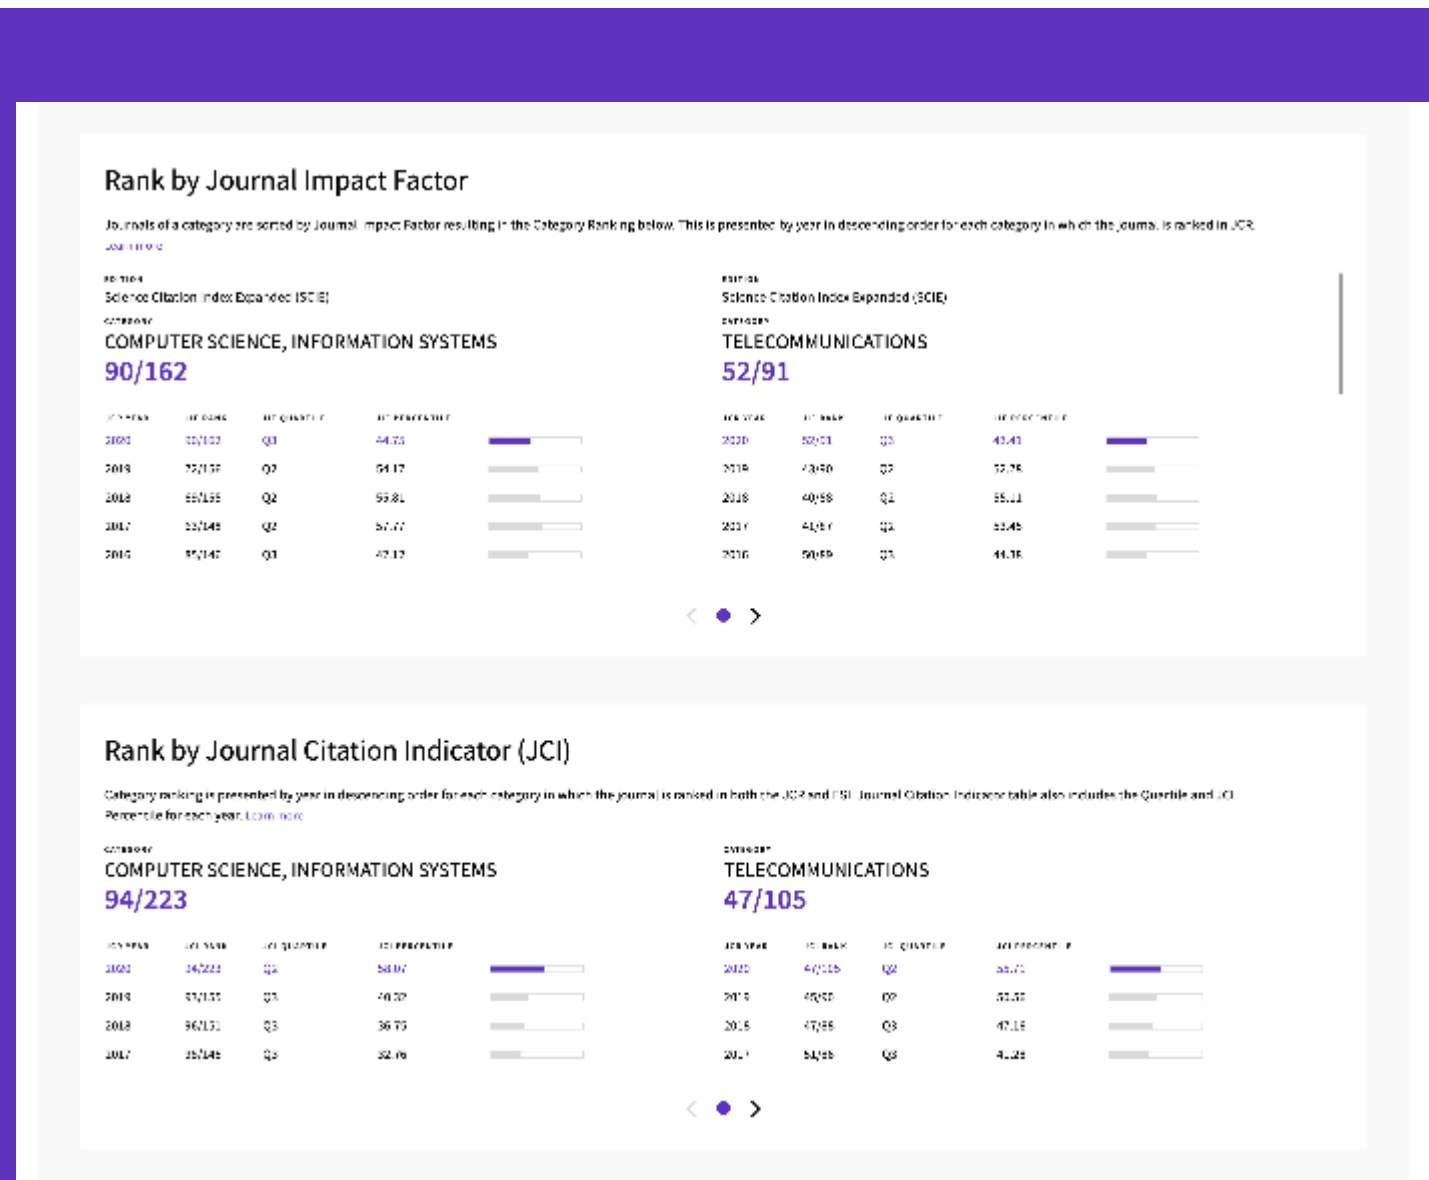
Rank by Journal Impact Factor

Journals of a category are sorted by Journal Impact Factor resulting in the Category Ranking below. This is presented by year in descending order for each category in which the journal is ranked in JCR. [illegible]

EDITION
Science Citation Index Expanded (SCIE)
CATEGORY
COMPUTER SCIENCE, INFORMATION SYSTEMS
90/162

| JCR YEAR | JIF RANK | JIF QUARTILE | JIF PERCENTILE |
|---|---|---|---|
| 2020 | 90/162 | Q3 | 44.75 |
| 2019 | 72/156 | Q2 | 54.17 |
| 2018 | 66/155 | Q2 | 55.81 |
| 2017 | 63/148 | Q2 | 57.77 |
| 2016 | 75/146 | Q3 | 47.12 |

EDITION
Science Citation Index Expanded (SCIE)
CATEGORY
TELECOMMUNICATIONS
52/91

| JCR YEAR | JIF RANK | JIF QUARTILE | JIF PERCENTILE |
|---|---|---|---|
| 2020 | 52/91 | Q3 | 43.41 |
| 2019 | 43/90 | Q2 | 52.78 |
| 2018 | 40/88 | Q2 | 55.11 |
| 2017 | 41/87 | Q2 | 53.45 |
| 2016 | 50/89 | Q3 | 44.38 |

Rank by Journal Citation Indicator (JCI)

Category ranking is presented by year in descending order for each category in which the journal is ranked in both the JCR and ESI. Journal Citation Indicator table also includes the Quartile and JCI Percentile for each year. Learn more

CATEGORY
COMPUTER SCIENCE, INFORMATION SYSTEMS
94/223

| JCR YEAR | JCI RANK | JCI QUARTILE | JCI PERCENTILE |
|---|---|---|---|
| 2020 | 94/223 | Q2 | 58.07 |
| 2019 | 93/155 | Q3 | 40.32 |
| 2018 | 96/151 | Q3 | 36.75 |
| 2017 | 95/145 | Q3 | 32.76 |

CATEGORY
TELECOMMUNICATIONS
47/105

| JCR YEAR | JCI RANK | JCI QUARTILE | JCI PERCENTILE |
|---|---|---|---|
| 2020 | 47/105 | Q2 | 55.71 |
| 2019 | 45/90 | Q2 | 50.56 |
| 2018 | 47/88 | Q3 | 47.16 |
| 2017 | 51/86 | Q3 | 41.28 |